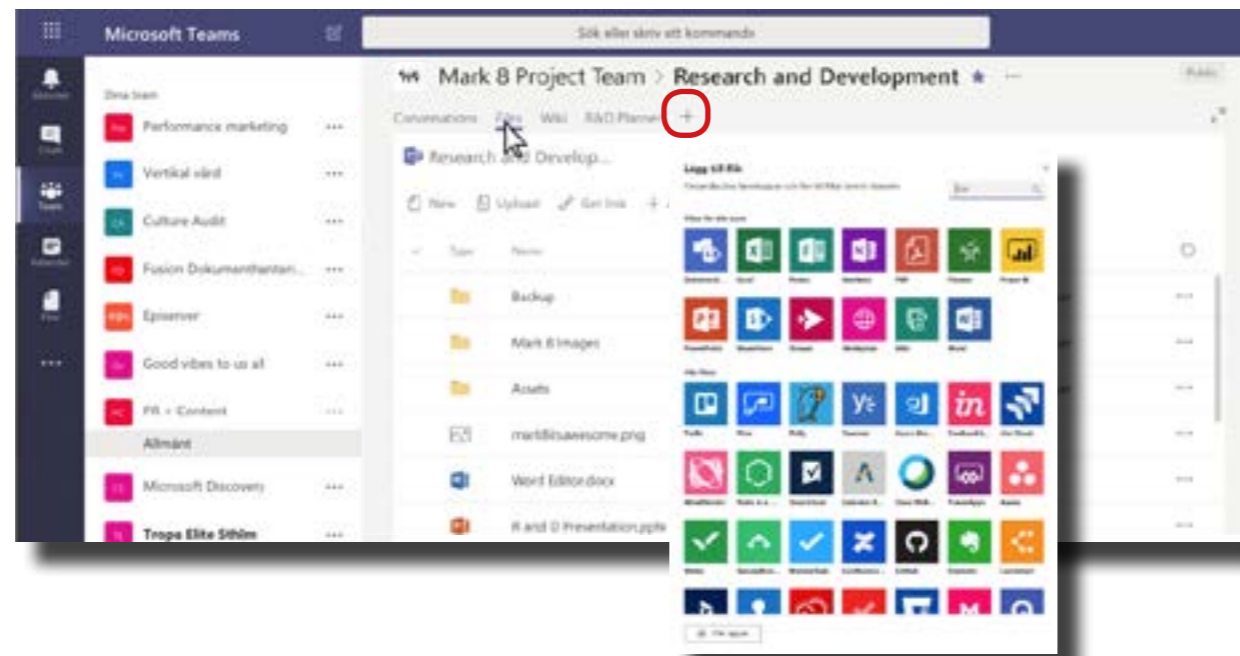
Microsoft Teams

Sök eller skriv ett kommando

Mark 8 Project Team > Research and Development

Conversations Files Wiki R&D Planner +

Dina team

Performance marketing

Vertikal värd

Culture Audit

Fusion Dokumenthanteri...

Episerver

Good vibes to us all

PR + Content

Allmänt

Microsoft Discovery

Tropa Elite Sthlm

Research and Develop...

New Upload Get link

Type Name

Backup

Mark 8 Images

Assets

mark8isawesome.png

Word Editor.docx

R and D Presentation.pptx

Lägg till flik

Sök

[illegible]